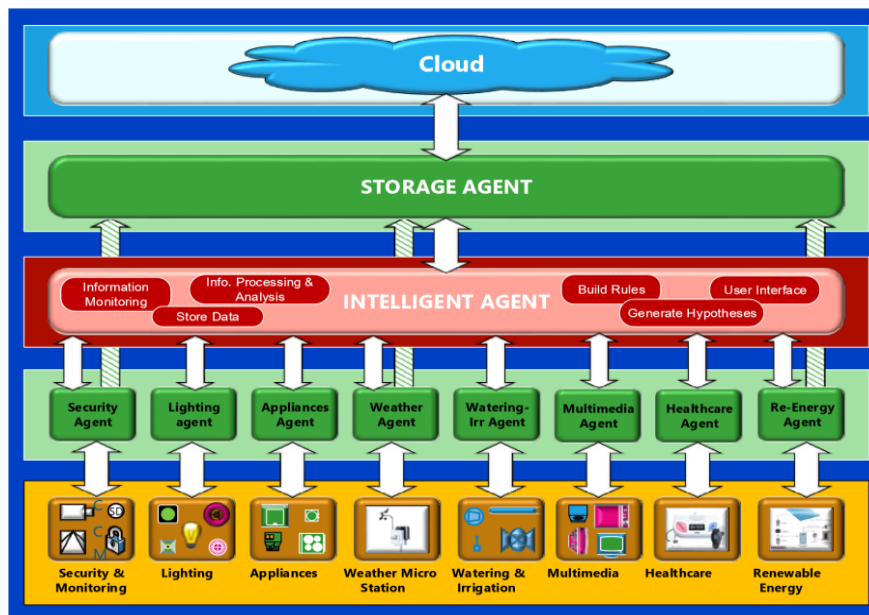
Cloud

STORAGE AGENT

Information Monitoring

Info. Processing & Analysis

Store Data

INTELLIGENT AGENT

Build Rules

User Interface

Generate Hypotheses

Security Agent

Lighting agent

Appliances Agent

Weather Agent

Watering-Irr Agent

Multimedia Agent

Healthcare Agent

Re-Energy Agent

Security & Monitoring

Lighting

Appliances

Weather Micro Station

Watering & Irrigation

Multimedia

Healthcare

Renewable Energy